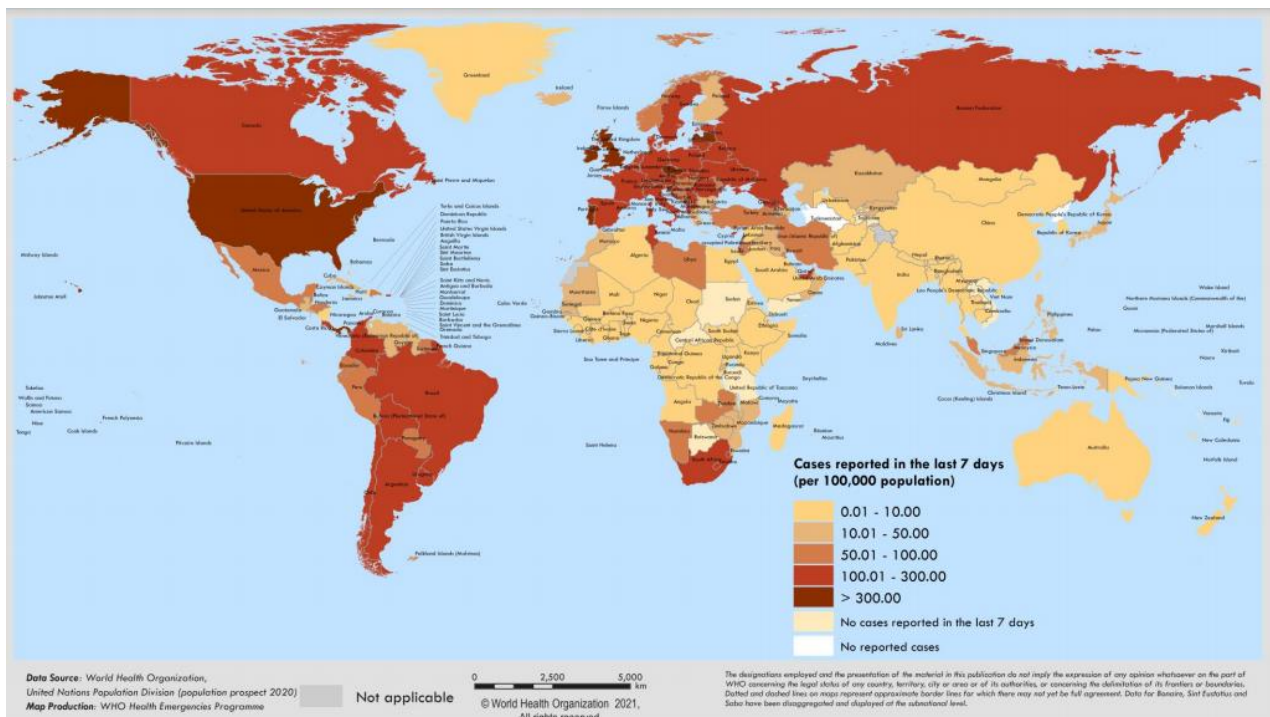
Greenland
Iceland
Faroe Islands
Russian Federation
Canada
United Kingdom
Ireland
Kazakhstan
Mongolia
Saint Pierre and Miquelon
United States of America
Turks and Caicos Islands
Dominican Republic
Puerto Rico
United States Virgin Islands
British Virgin Islands
Anguilla
Saint Martin
Sint Maarten
Saint Barthélemy
Saba
Sint Eustatius
Saint Kitts and Nevis
Antigua and Barbuda
Montserrat
Guadeloupe
Dominica
Martinique
Saint Lucia
Barbados
Saint Vincent and the Grenadines
Grenada
Trinidad and Tobago
French Guiana
Bermuda
Bahamas
Midway Islands
Johnston Atoll
Mexico
Cuba
Cayman Islands
Belize
Haiti
Jamaica
Honduras
Guatemala
El Salvador
Nicaragua
Costa Rica
Panama
Aruba
Curaçao
Bonaire
Colombia
Guyana
Cabo Verde
Turkmenistan
China
Democratic People's Republic of Korea
Republic of Korea
Japan
Algeria
Libya
Egypt
Mali
Niger
Chad
Sudan
Mauritania
Senegal
Gambia
Guinea-Bissau
Guinea
Sierra Leone
Liberia
Côte d'Ivoire
Ghana
Burkina Faso
Nigeria
Cameroon
Central African Republic
South Sudan
Ethiopia
Eritrea
Djibouti
Somalia
Saudi Arabia
Iran (Islamic Republic of)
Afghanistan
Pakistan
India
Nepal
Bangladesh
Myanmar
Lao People's Democratic Republic
Thailand
Viet Nam
Cambodia
Philippines
Sri Lanka
Maldives
Wake Island
Northern Mariana Islands (Commonwealth of the)
Guam
Palau
Micronesia (Federated States of)
Marshall Islands
Nauru
Kiribati
Brunei Darussalam
Malaysia
Singapore
Indonesia
Papua New Guinea
Solomon Islands
Tuvalu
Timor-Leste
Christmas Island
Cocos (Keeling) Islands
Seychelles
Sao Tome and Principe
Equatorial Guinea
Gabon
Congo
Democratic Republic of the Congo
Uganda
Kenya
Rwanda
Burundi
United Republic of Tanzania
Comoros
Malawi
Angola
Zambia
Mozambique
Zimbabwe
Namibia
Botswana
Madagascar
Mauritius
Réunion
South Africa
Saint Helena
Tokelau
Wallis and Futuna
Samoa
American Samoa
Niue
Tonga
Cook Islands
French Polynesia
Pitcairn Islands
Peru
Brazil
Bolivia (Plurinational State of)
Paraguay
Chile
Argentina
Uruguay
Falkland Islands (Malvinas)
Australia
Vanuatu
Fiji
New Caledonia
Norfolk Island
New Zealand

Cases reported in the last 7 days (per 100,000 population)
0.01 - 10.00
10.01 - 50.00
50.01 - 100.00
100.01 - 300.00
> 300.00
No cases reported in the last 7 days
No reported cases

Data Source: World Health Organization,
United Nations Population Division (population prospect 2020)
Map Production: WHO Health Emergencies Programme
Not applicable
0 2,500 5,000 km
© World Health Organization 2021, All rights reserved

The designations employed and the presentation of the material in this publication do not imply the expression of any opinion whatsoever on the part of WHO concerning the legal status of any country, territory, city or area or of its authorities, or concerning the delimitation of its frontiers or boundaries. Dotted and dashed lines on maps represent approximate border lines for which there may not yet be full agreement. Data for Bonaire, Sint Eustatius and Saba have been disaggregated and displayed at the subnational level.